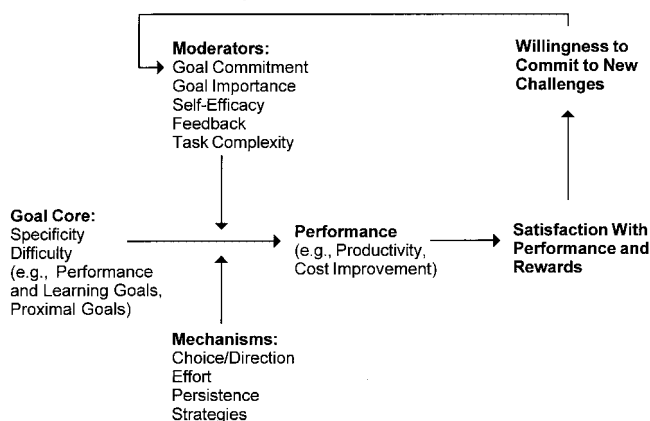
Moderators:
Goal Commitment
Goal Importance
Self-Efficacy
Feedback
Task Complexity

Willingness to Commit to New Challenges

Goal Core:
Specificity
Difficulty
(e.g., Performance and Learning Goals, Proximal Goals)

Performance
(e.g., Productivity, Cost Improvement)

Satisfaction With Performance and Rewards

Mechanisms:
Choice/Direction
Effort
Persistence
Strategies